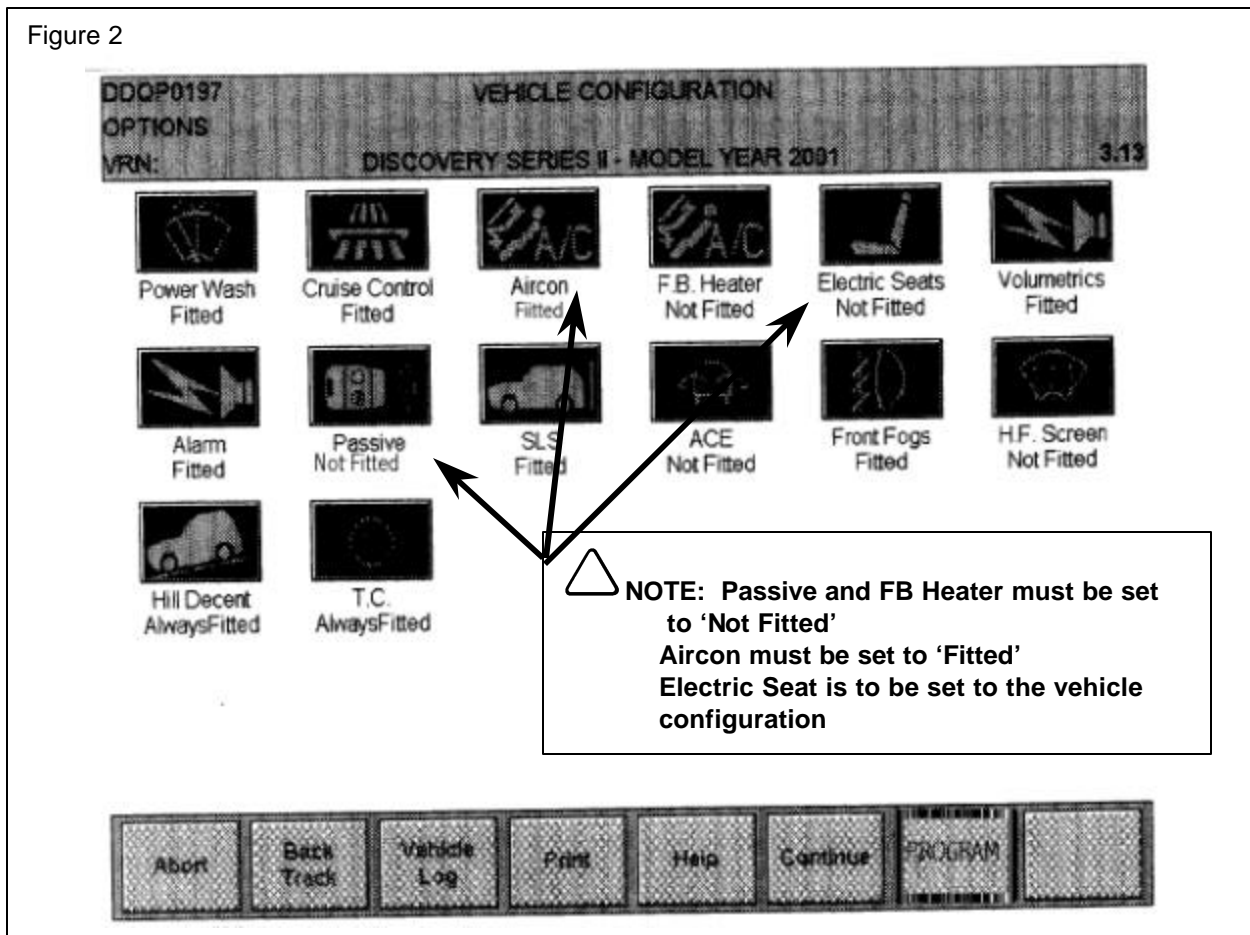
Figure 2

DDQP0197 VEHICLE CONFIGURATION
OPTIONS
VRN: DISCOVERY SERIES II - MODEL YEAR 2001 3.13

A/C A/C

Power Wash Fitted

Cruise Control Fitted

Aircon Fiitted

F.B. Heater Not Fitted

Electric Seats Not Fitted

Volumetrics Fitted

Alarm Fitted

Passive Not Fitted

SLS Fitted

ACE Not Fitted

Front Fogs Fitted

H.F. Screen Not Fitted

Hill Decent AlwaysFitted

T.C. AlwaysFitted

NOTE: Passive and FB Heater must be set to 'Not Fitted'
Aircon must be set to 'Fitted'
Electric Seat is to be set to the vehicle configuration

Abort | Back Track | Vehicle Log | Print | Help | Continue | PROGRAM